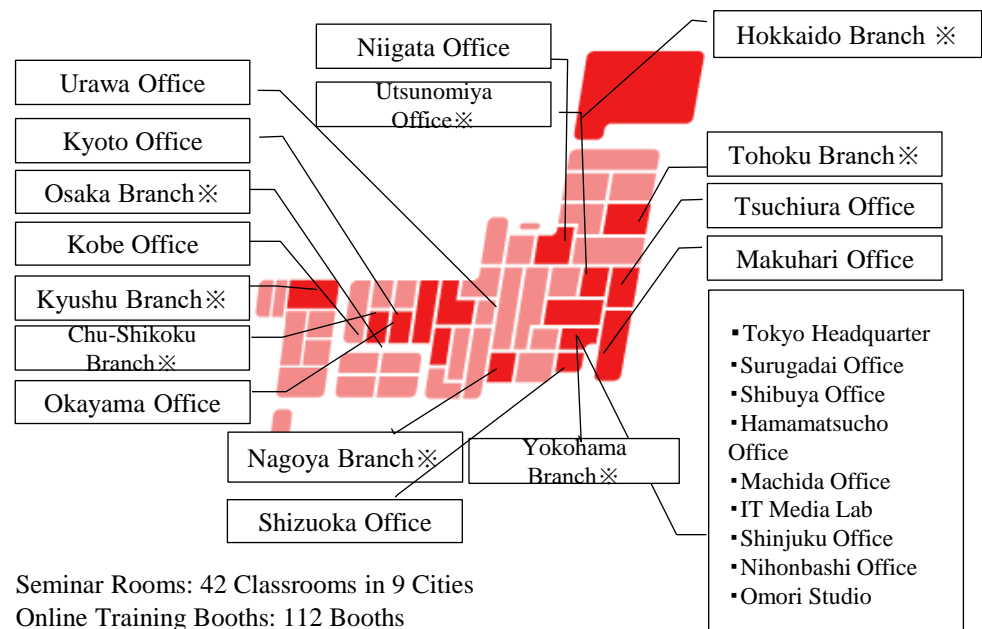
Niigata Office

Hokkaido Branch ※

Urawa Office

Utsunomiya Office※

Kyoto Office

Tohoku Branch※

Osaka Branch※

Tsuchiura Office

Kobe Office

Makuhari Office

Kyushu Branch※

Chu-Shikoku Branch※

Okayama Office

▪Tokyo Headquarter
▪Surugadai Office
▪Shibuya Office
▪Hamamatsucho Office
▪Machida Office
▪IT Media Lab
▪Shinjuku Office
▪Nihonbashi Office
▪Omori Studio

Nagoya Branch※

Yokohama Branch※

Shizuoka Office

Seminar Rooms: 42 Classrooms in 9 Cities
Online Training Booths: 112 Booths